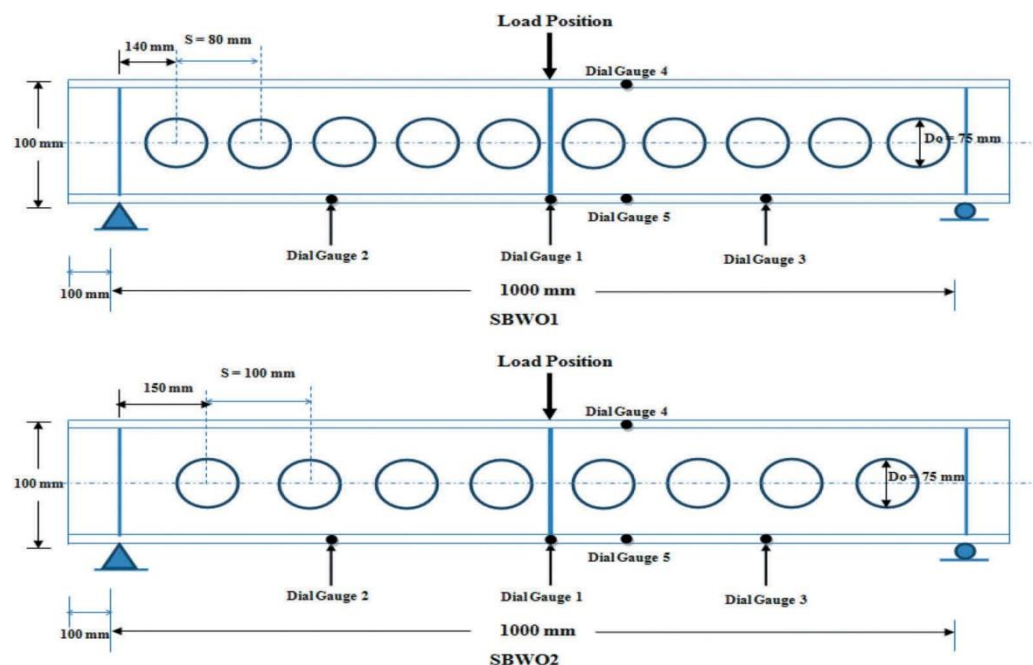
Load Position

140 mm

S = 80 mm

Dial Gauge 4

100 mm

Do = 75 mm

Dial Gauge 5

Dial Gauge 2

Dial Gauge 1

Dial Gauge 3

100 mm

1000 mm

SBWO1

Load Position

150 mm

S = 100 mm

Dial Gauge 4

100 mm

Do = 75 mm

Dial Gauge 5

Dial Gauge 2

Dial Gauge 1

Dial Gauge 3

100 mm

1000 mm

SBWO2